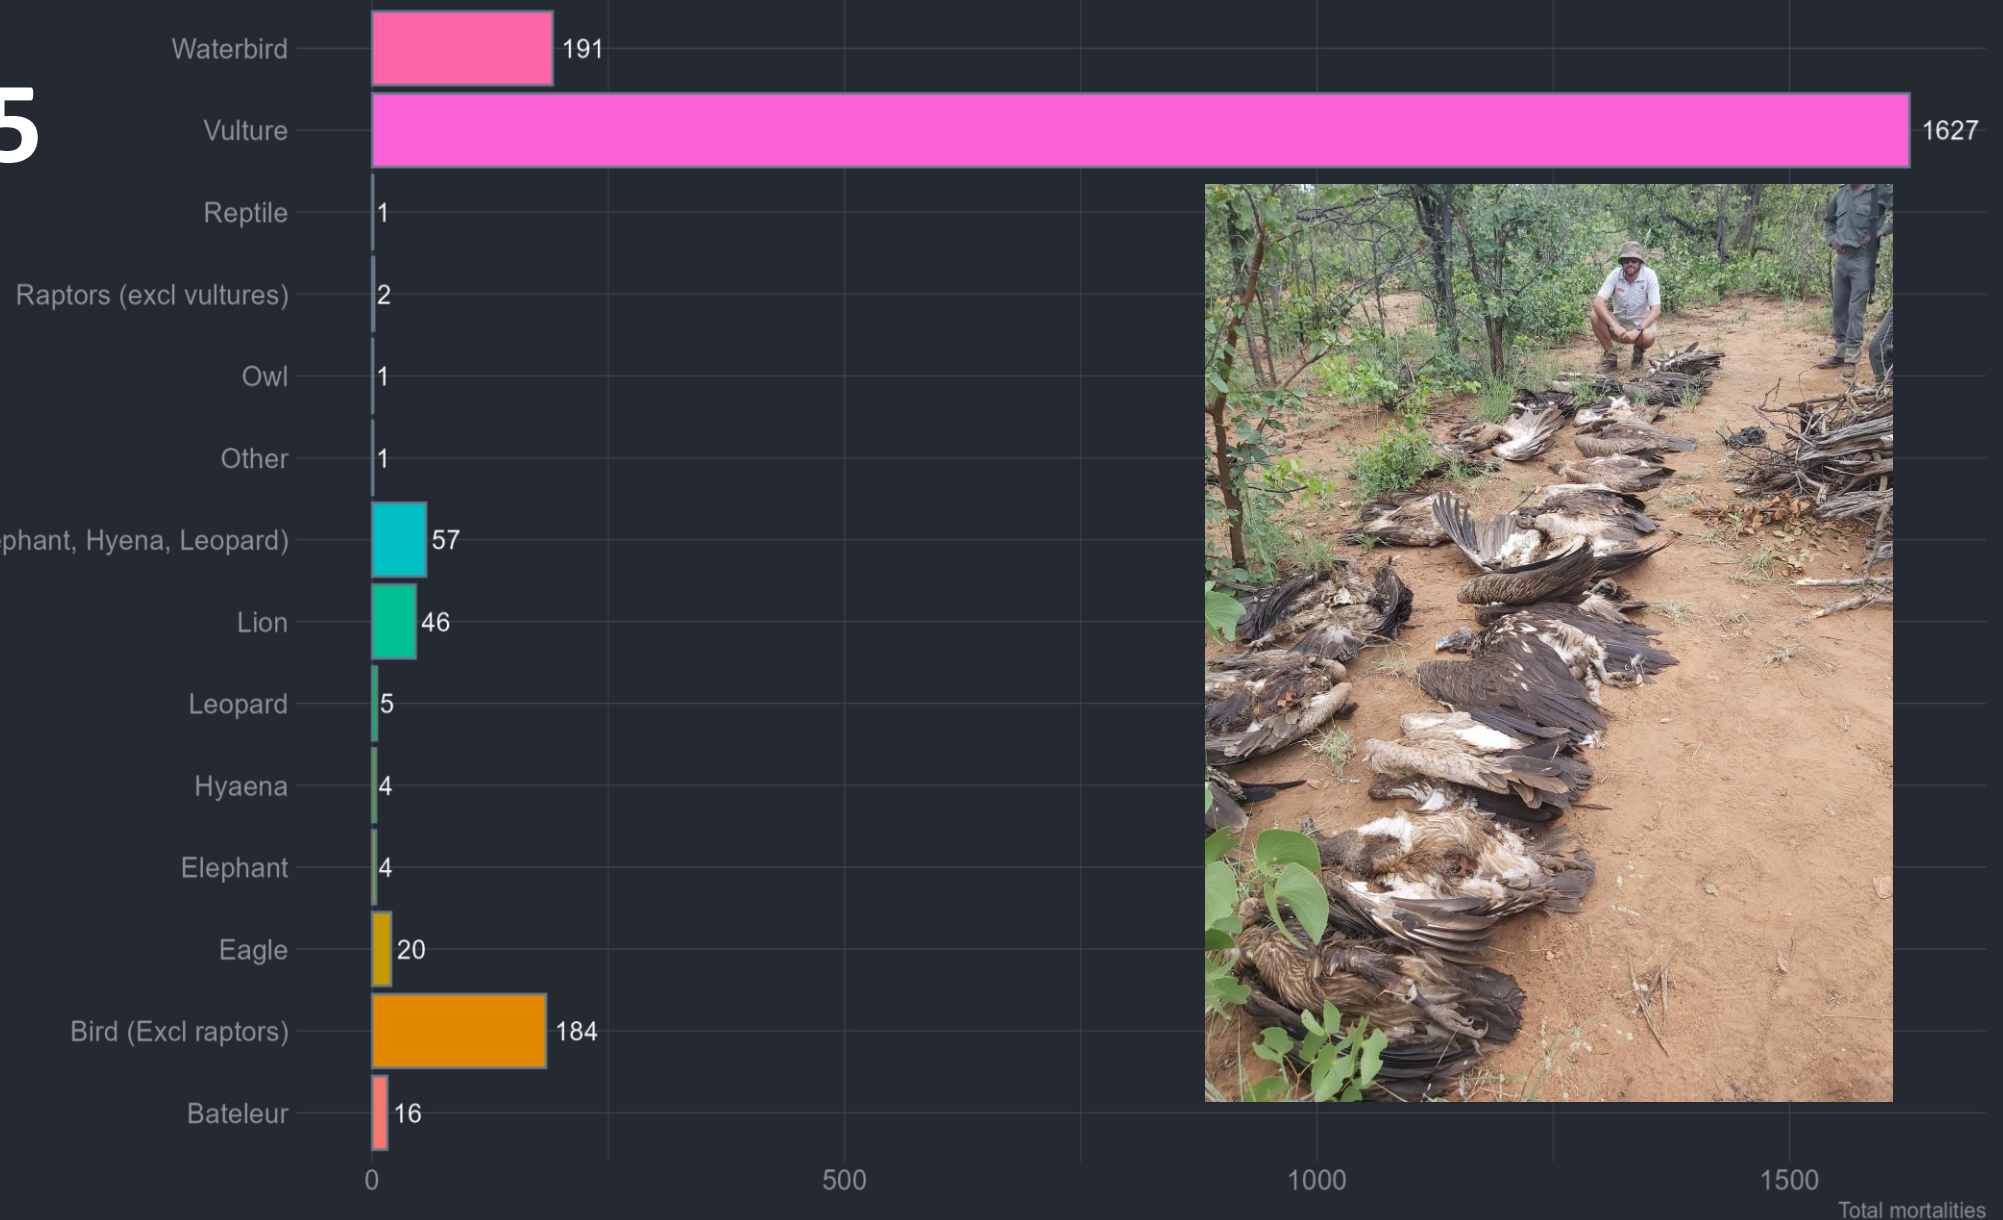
5

| Category | Total mortalities |
|---|---|
| Waterbird | 191 |
| Vulture | 1627 |
| Reptile | 1 |
| Raptors (excl vultures) | 2 |
| Owl | 1 |
| Other | 1 |
| phant, Hyena, Leopard) | 57 |
| Lion | 46 |
| Leopard | 5 |
| Hyaena | 4 |
| Elephant | 4 |
| Eagle | 20 |
| Bird (Excl raptors) | 184 |
| Bateleur | 16 |

0 500 1000 1500
Total mortalities